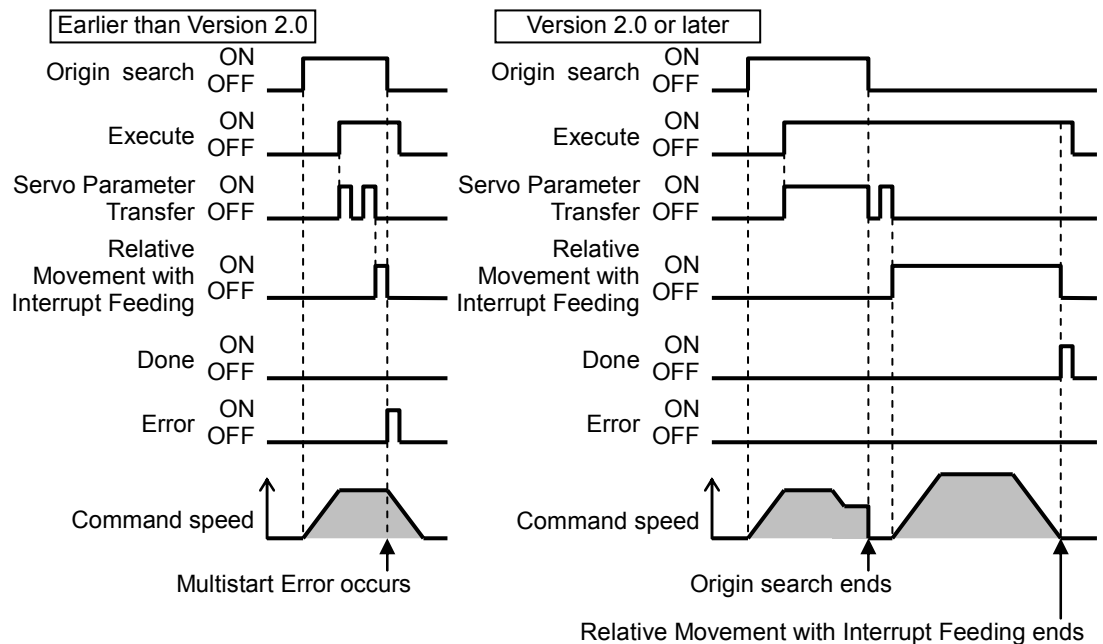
Earlier than Version 2.0

Origin search ON OFF

Execute ON OFF

Servo Parameter Transfer ON OFF

Relative Movement with Interrupt Feeding ON OFF

Done ON OFF

Error ON OFF

Command speed

Multistart Error occurs

Version 2.0 or later

Origin search ON OFF

Execute ON OFF

Servo Parameter Transfer ON OFF

Relative Movement with Interrupt Feeding ON OFF

Done ON OFF

Error ON OFF

Command speed

Origin search ends

Relative Movement with Interrupt Feeding ends